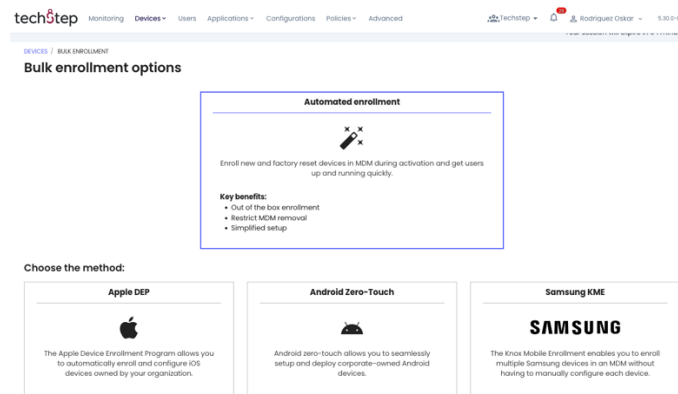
techstep Monitoring Devices Users Applications Configurations Policies Advanced

Techstep 10 Rodriguez Oskar 5.30.0-

Your session will expire in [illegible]

DEVICES / BULK ENROLLMENT

Bulk enrollment options

Automated enrollment

Enroll new and factory reset devices in MDM during activation and get users up and running quickly.

Key benefits:
- Out of the box enrollment
- Restrict MDM removal
- Simplified setup

Choose the method:

Apple DEP

The Apple Device Enrollment Program allows you to automatically enroll and configure iOS devices owned by your organization.

Android Zero-Touch

Android zero-touch allows you to seamlessly setup and deploy corporate-owned Android devices.

Samsung KME

SAMSUNG

The Knox Mobile Enrollment enables you to enroll multiple Samsung devices in an MDM without having to manually configure each device.